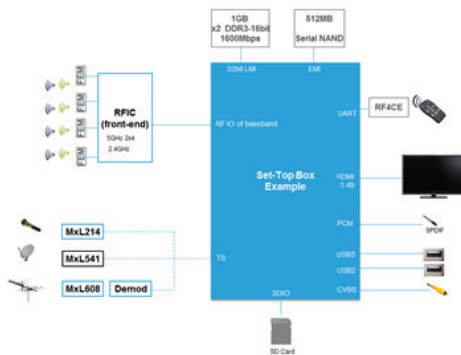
1GB
x2 DDR3-16bit
1600Mbps

512MB
Serial NAND

32bit LMI

EMI

FEM
FEM
FEM
FEM

RFIC
(front-end)
5GHz 2x4
2.4GHz

RF IO of baseband

UART

RF4CE

Set-Top Box
Example

HDMI
1.4b

PCM

SPDIF

MxL214

MxL541

TS

USB3

USB2

MxL608

Demod

CVBS

SDIO

SD Card